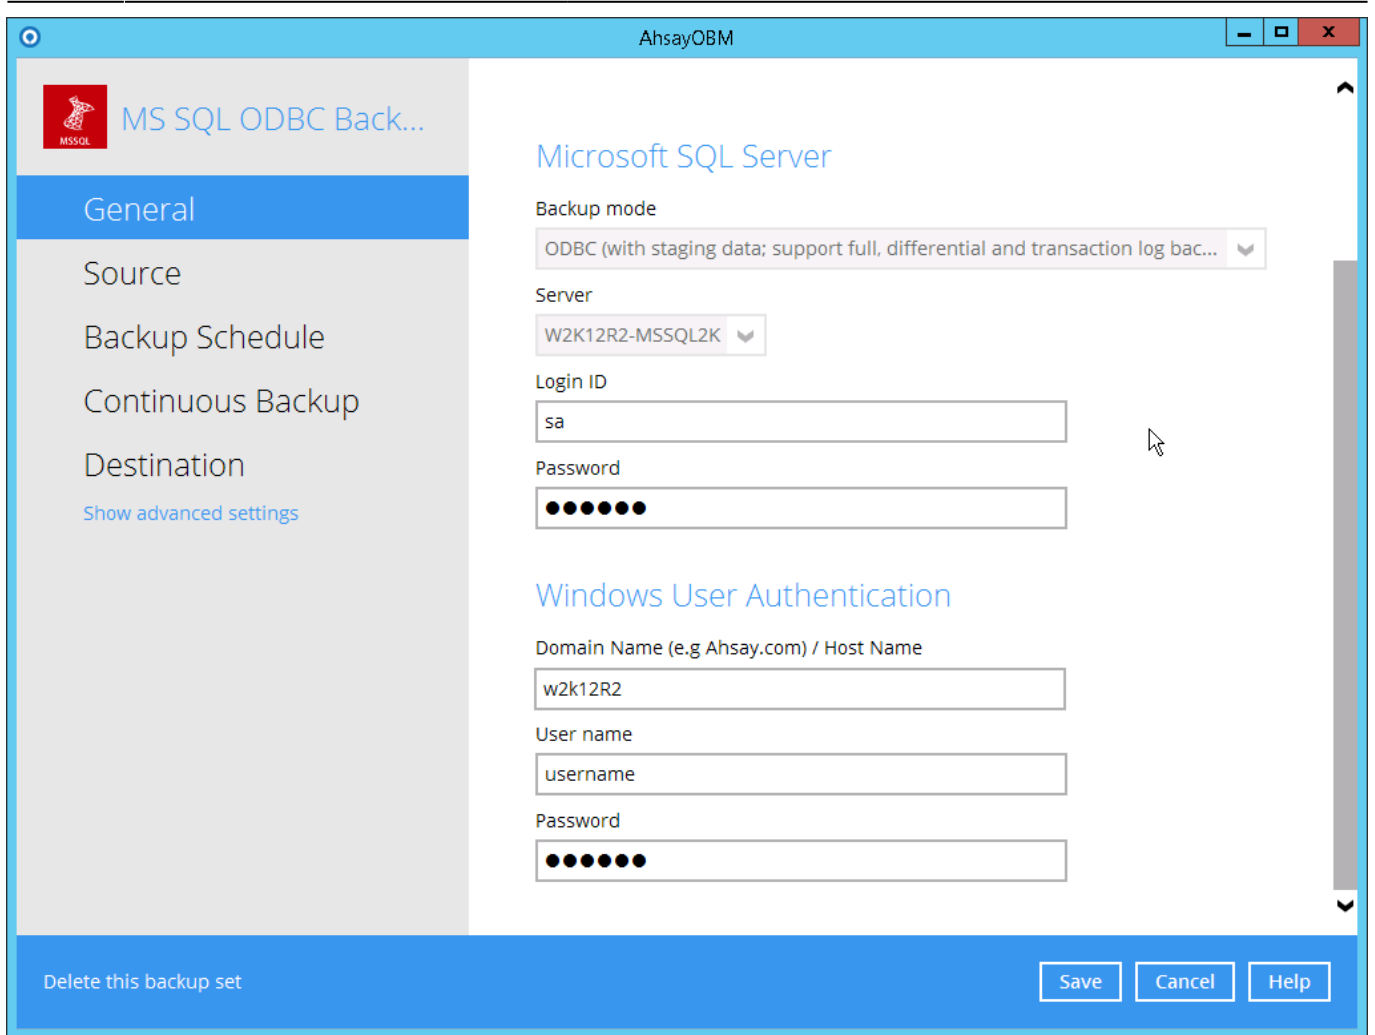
AhsayOBM

MSSQL

MS SQL ODBC Back...

General

Source

Backup Schedule

Continuous Backup

Destination

Show advanced settings

Microsoft SQL Server

Backup mode

ODBC (with staging data; support full, differential and transaction log bac...

Server

W2K12R2-MSSQL2K

Login ID

sa

Password

●●●●●●

Windows User Authentication

Domain Name (e.g Ahsay.com) / Host Name

w2k12R2

User name

username

Password

●●●●●●

Delete this backup set

Save Cancel Help